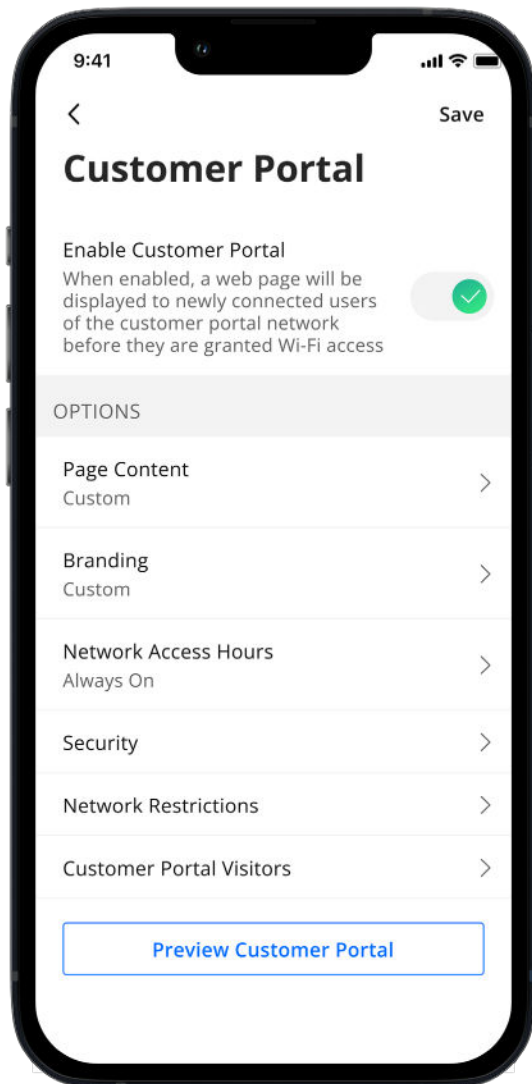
9:41

<

Save

Customer Portal

Enable Customer Portal

When enabled, a web page will be displayed to newly connected users of the customer portal network before they are granted Wi-Fi access

OPTIONS

Page Content
Custom

Branding
Custom

Network Access Hours
Always On

Security

Network Restrictions

Customer Portal Visitors

Preview Customer Portal